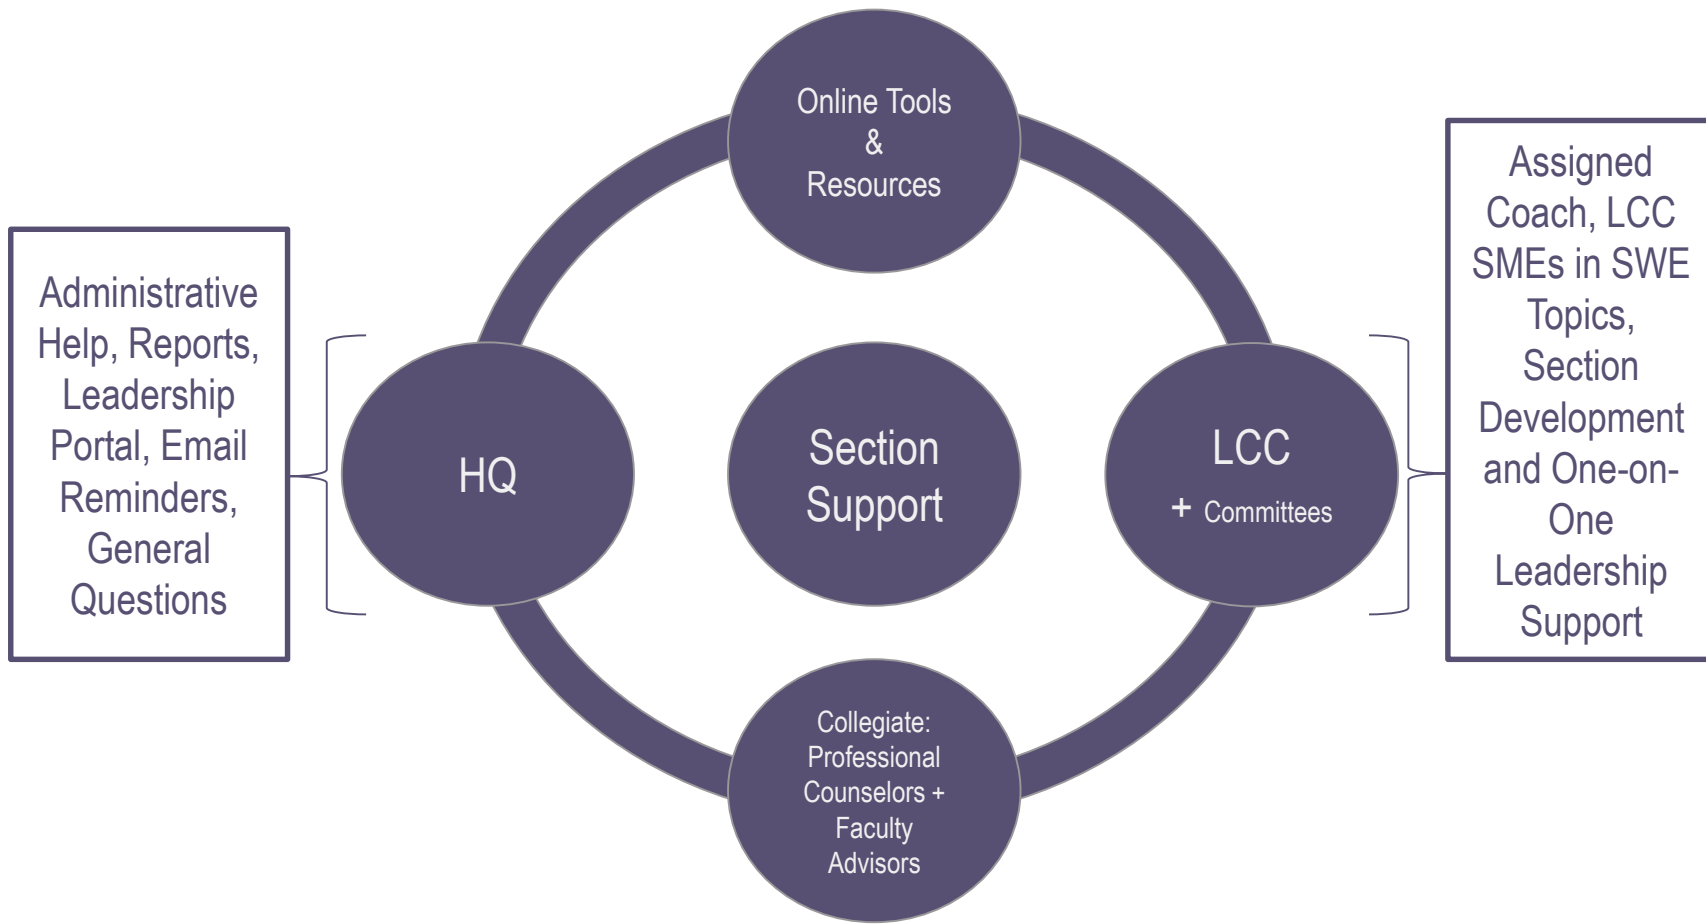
Online Tools
&
Resources

Administrative Help, Reports, Leadership Portal, Email Reminders, General Questions

HQ

Section Support

LCC
+ Committees

Assigned Coach, LCC SMEs in SWE Topics, Section Development and One-on-One Leadership Support

Collegiate: Professional Counselors + Faculty Advisors